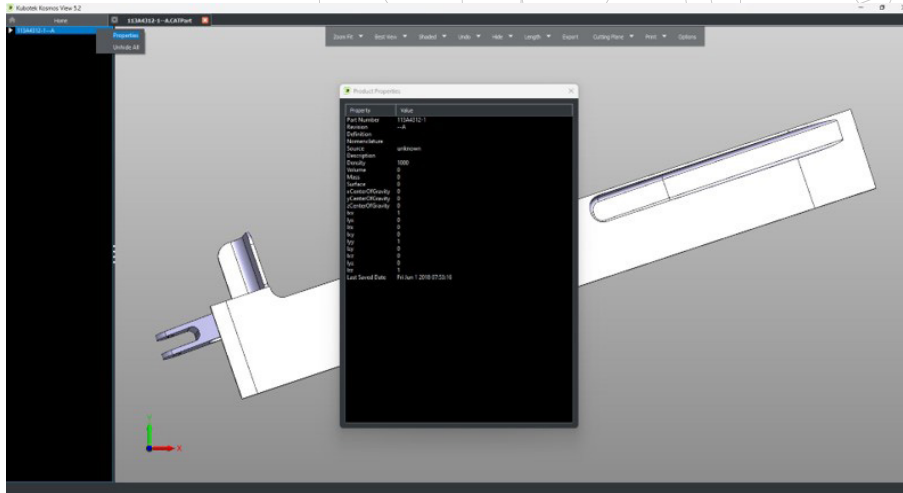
Kubotek Kosmos View 5.2

Home

11544212-1--A.CATPart

11544212-1--A

Properties

Unhide All

Zoom Fit ▼ Best View ▼ Shaded ▼ Undo ▼ Hide ▼ Length ▼ Export Cutting Plane ▼ Print ▼ Options

Product Properties

| Property | Value |
|---|---|
| Part Number | 11544212-1 |
| Revision | --A |
| Definition | |
| Nomenclature | |
| Source | unknown |
| Description | |
| Density | 1000 |
| Volume | 0 |
| Mass | 0 |
| Surface | 0 |
| xCenterOfGravity | 0 |
| yCenterOfGravity | 0 |
| zCenterOfGravity | 0 |
| Ixx | 1 |
| Iyx | 0 |
| Izx | 0 |
| Ixy | 0 |
| Iyy | 1 |
| Izy | 0 |
| Ixz | 0 |
| Iyz | 0 |
| Izz | 1 |
| Last Saved Date | Fri Jun 1 2018 07:33:16 |

Y
X